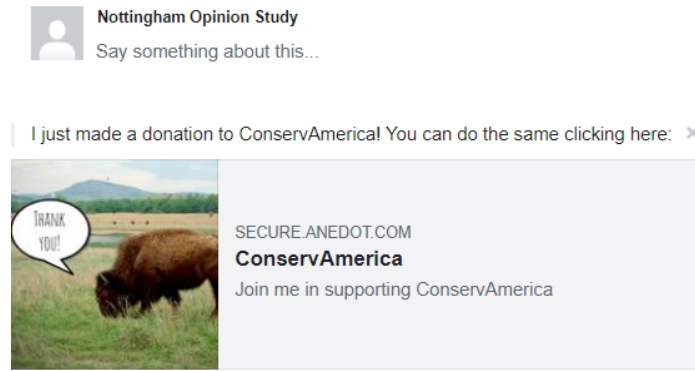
Nottingham Opinion Study

Say something about this...

I just made a donation to ConservAmerica! You can do the same clicking here:

THANK YOU!

SECURE.ANEDOT.COM

ConservAmerica

Join me in supporting ConservAmerica